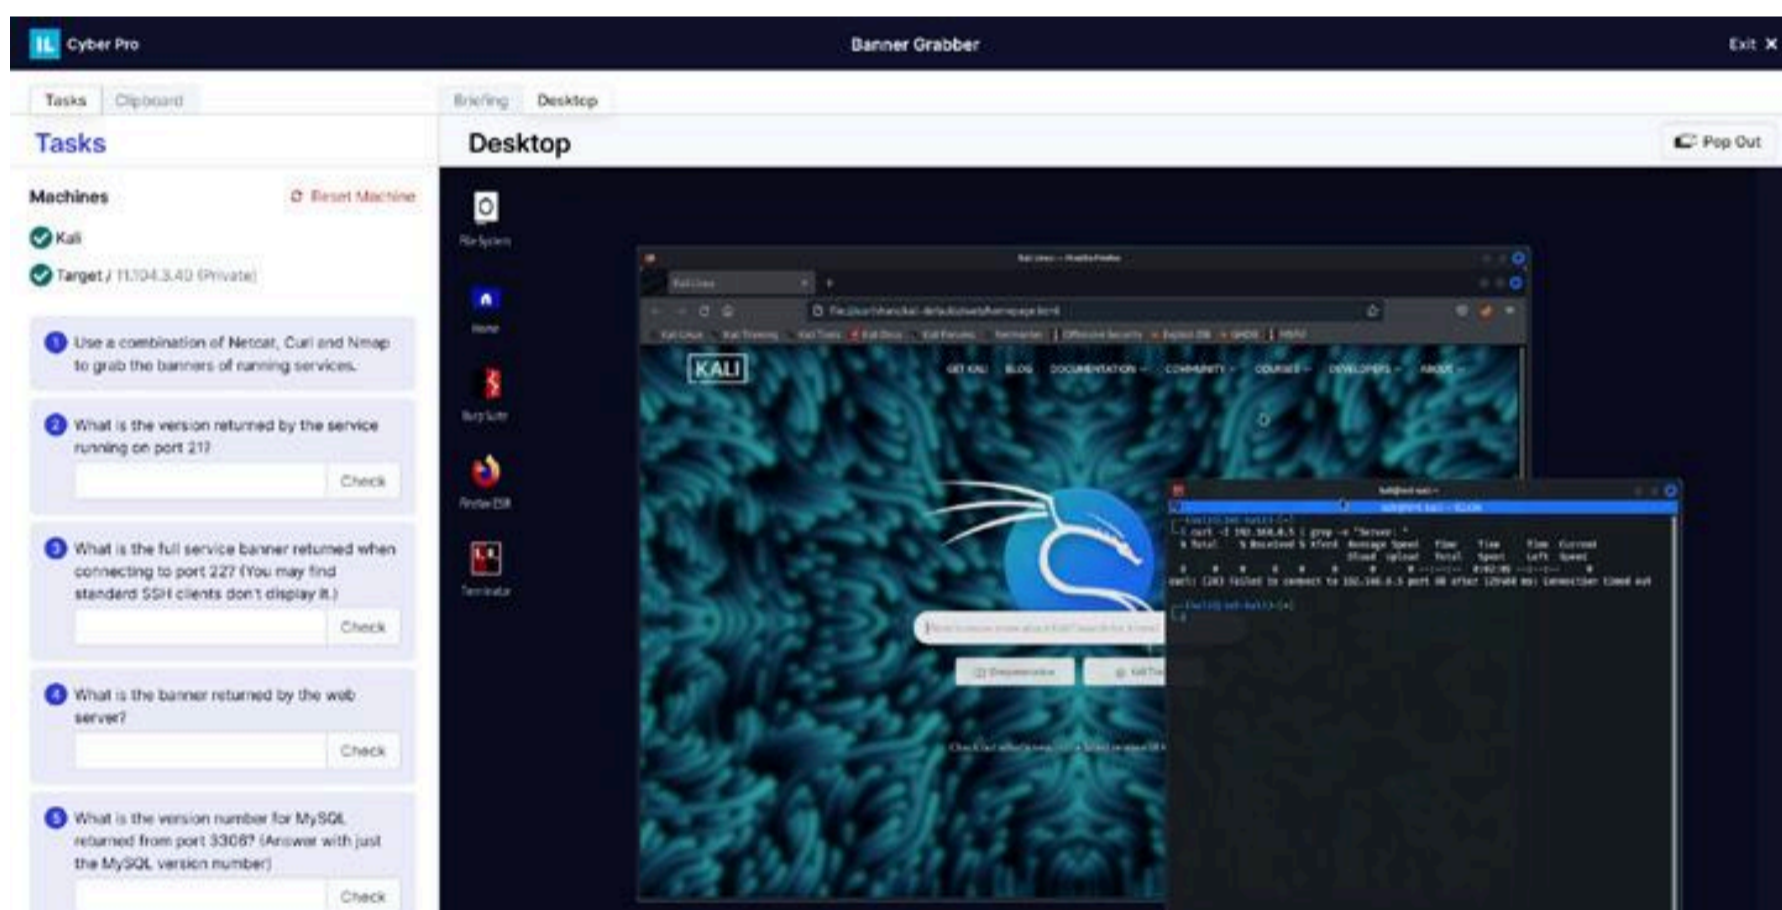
IL Cyber Pro

Banner Grabber

Exit ✕

Tasks Clipboard

Briefing Desktop

Tasks

Desktop

Pop Out

Machines

Reset Machine

Kali

Target / 11.104.3.40 (Private)

1 Use a combination of Netcat, Curl and Nmap to grab the banners of running services.

2 What is the version returned by the service running on port 21?

Check

3 What is the full service banner returned when connecting to port 22? (You may find standard SSH clients don't display it.)

Check

4 What is the banner returned by the web server?

Check

5 What is the version number for MySQL returned from port 3306? (Answer with just the MySQL version number)

Check

File System

Home

Burp Suite

Firefox ESR

Terminator

KALI

GET KALI BLOG DOCUMENTATION COMMUNITY COURSES DEVELOPERS ABOUT

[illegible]